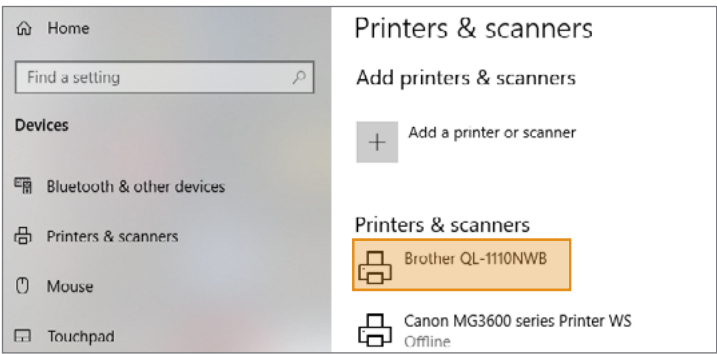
Home

Find a setting

Devices

Bluetooth & other devices

Printers & scanners

Mouse

Touchpad

Printers & scanners

Add printers & scanners

+ Add a printer or scanner

Printers & scanners

Brother QL-1110NWB

Canon MG3600 series Printer WS
Offline